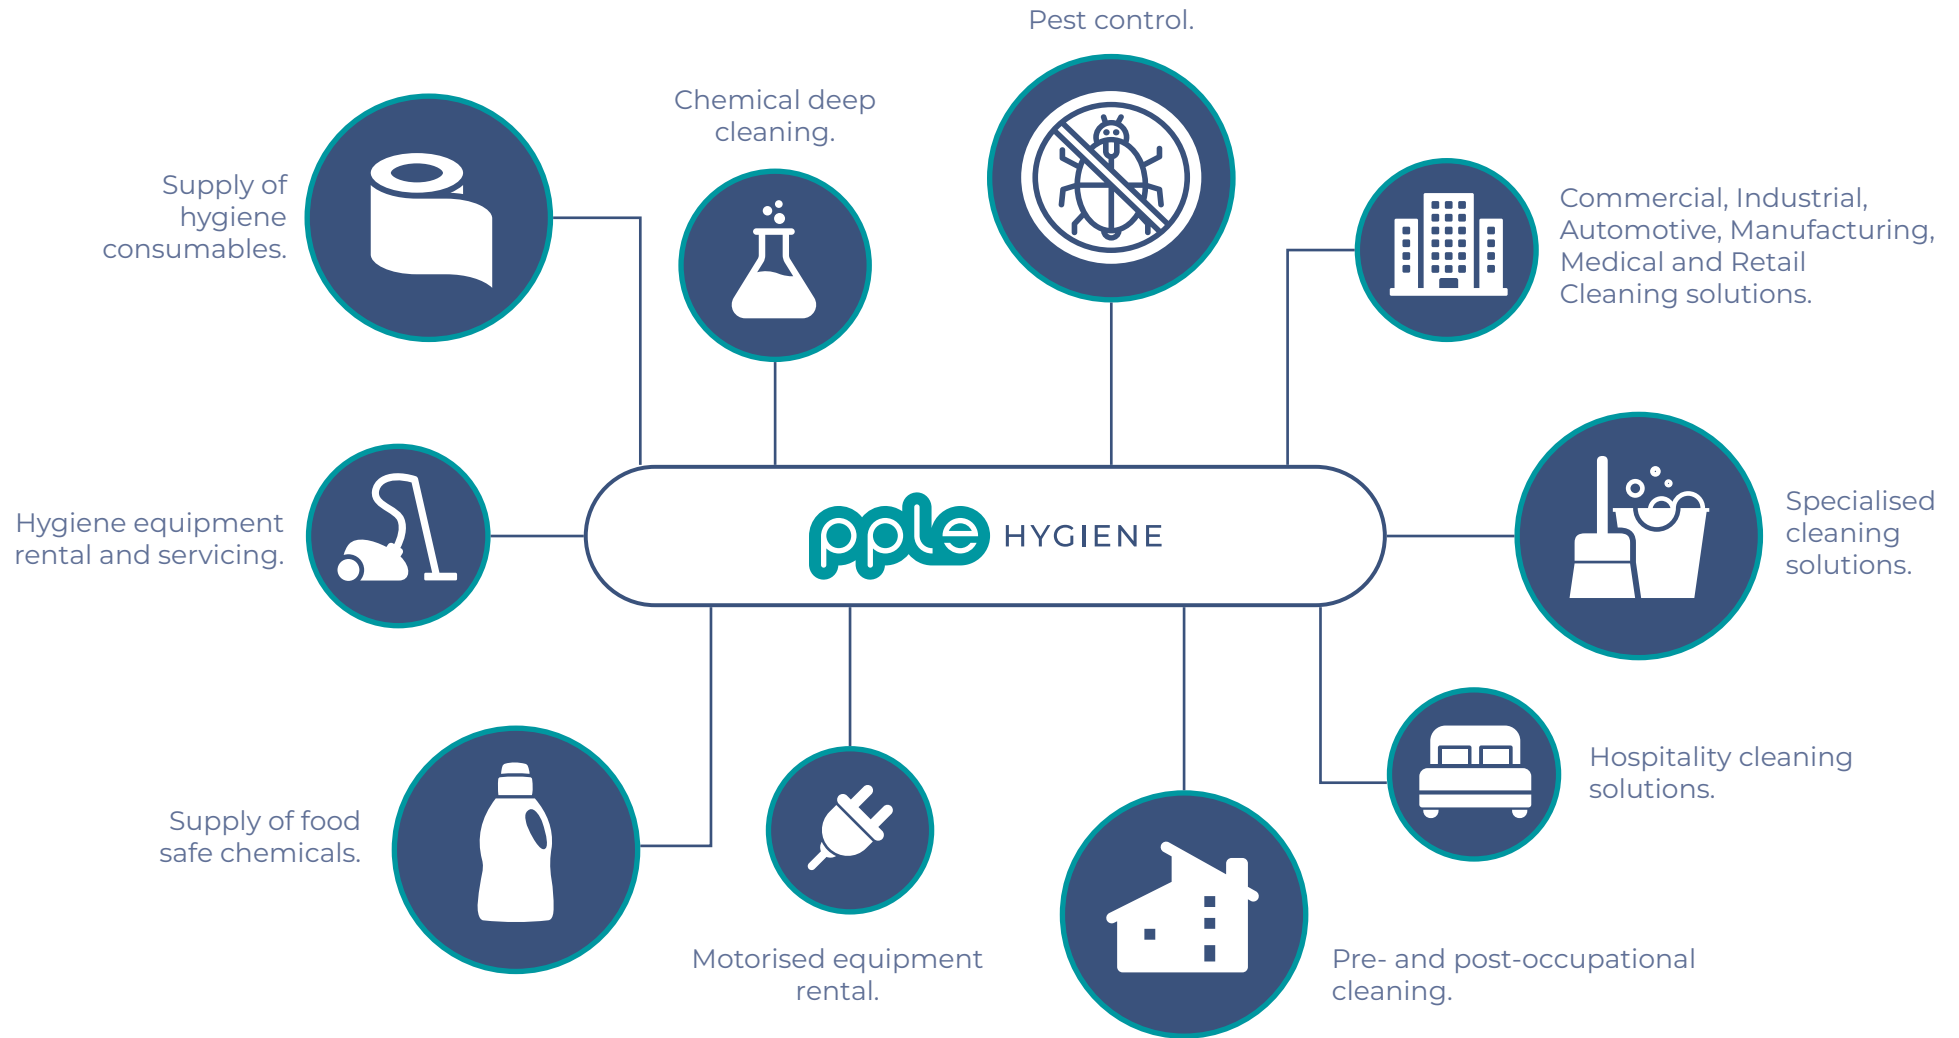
Pest control.

Chemical deep cleaning.

Supply of hygiene consumables.

Commercial, Industrial, Automotive, Manufacturing, Medical and Retail Cleaning solutions.

Hygiene equipment rental and servicing.

pple HYGIENE

Specialised cleaning solutions.

Hospitality cleaning solutions.

Supply of food safe chemicals.

Motorised equipment rental.

Pre- and post-occupational cleaning.